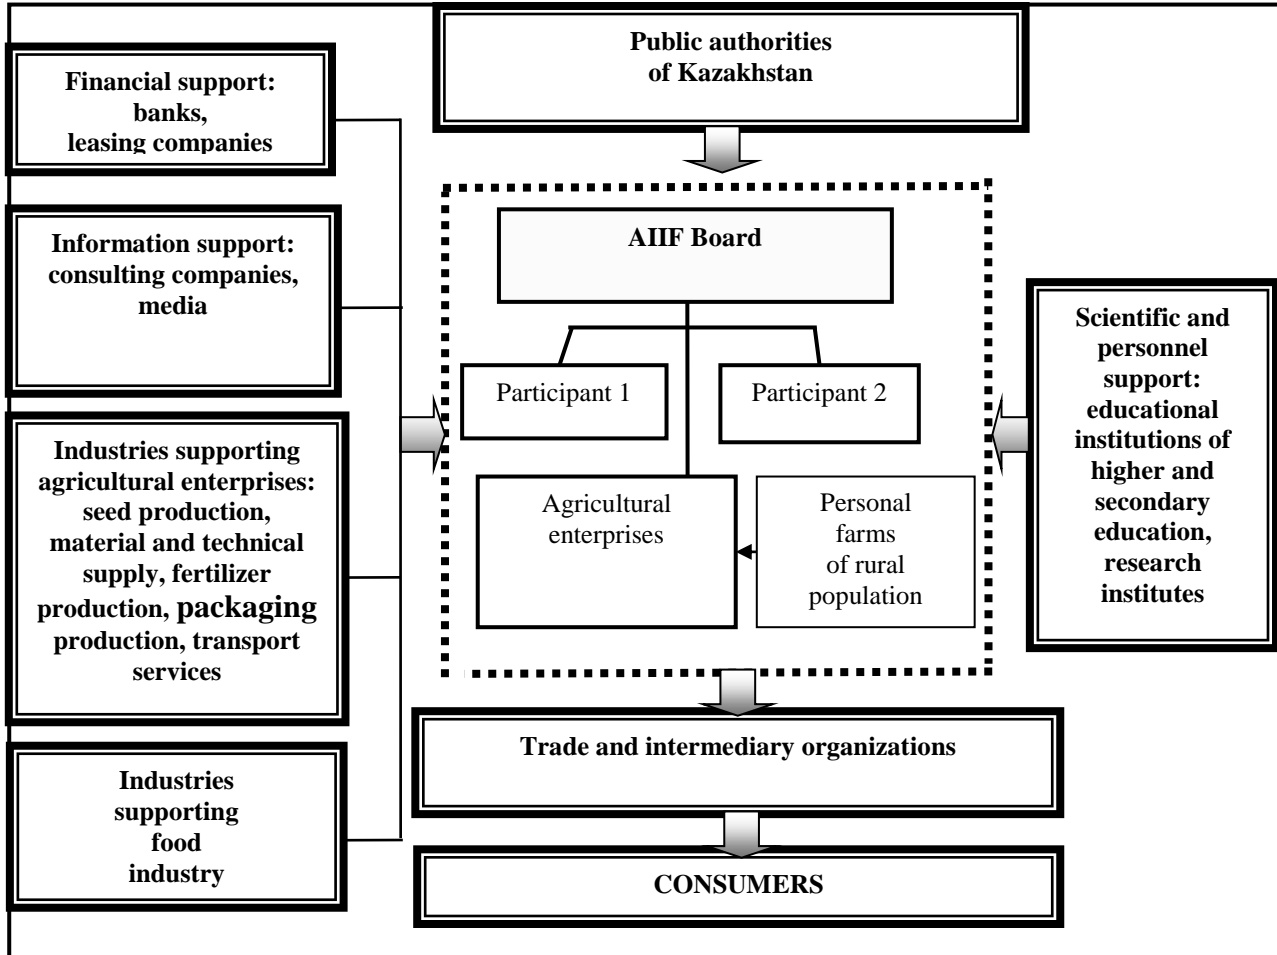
Financial support: banks, leasing companies

Information support: consulting companies, media

Industries supporting agricultural enterprises: seed production, material and technical supply, fertilizer production, packaging production, transport services

Industries supporting food industry

Public authorities of Kazakhstan

AIIF Board

Participant 1

Participant 2

Agricultural enterprises

Personal farms of rural population

Scientific and personnel support: educational institutions of higher and secondary education, research institutes

Trade and intermediary organizations

CONSUMERS